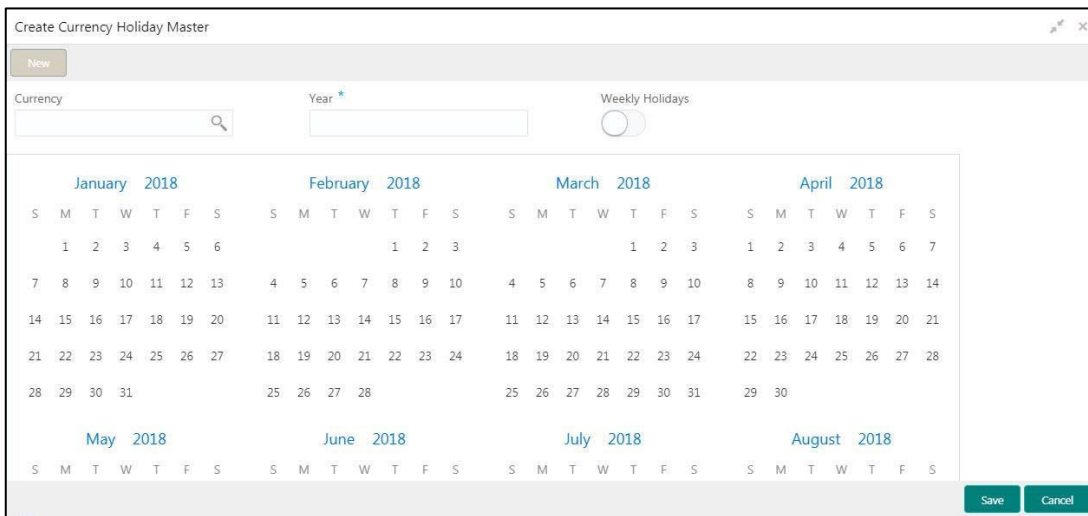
Create Currency Holiday Master

New

Currency

Year *

Weekly Holidays

January 2018

| S | M | T | W | T | F | S |
|---|---|---|---|---|---|---|
| | 1 | 2 | 3 | 4 | 5 | 6 |
| 7 | 8 | 9 | 10 | 11 | 12 | 13 |
| 14 | 15 | 16 | 17 | 18 | 19 | 20 |
| 21 | 22 | 23 | 24 | 25 | 26 | 27 |
| 28 | 29 | 30 | 31 | | | |

February 2018

| S | M | T | W | T | F | S |
|---|---|---|---|---|---|---|
| | | | | 1 | 2 | 3 |
| 4 | 5 | 6 | 7 | 8 | 9 | 10 |
| 11 | 12 | 13 | 14 | 15 | 16 | 17 |
| 18 | 19 | 20 | 21 | 22 | 23 | 24 |
| 25 | 26 | 27 | 28 | | | |

March 2018

| S | M | T | W | T | F | S |
|---|---|---|---|---|---|---|
| | | | | 1 | 2 | 3 |
| 4 | 5 | 6 | 7 | 8 | 9 | 10 |
| 11 | 12 | 13 | 14 | 15 | 16 | 17 |
| 18 | 19 | 20 | 21 | 22 | 23 | 24 |
| 25 | 26 | 27 | 28 | 29 | 30 | 31 |

April 2018

| S | M | T | W | T | F | S |
|---|---|---|---|---|---|---|
| 1 | 2 | 3 | 4 | 5 | 6 | 7 |
| 8 | 9 | 10 | 11 | 12 | 13 | 14 |
| 15 | 16 | 17 | 18 | 19 | 20 | 21 |
| 22 | 23 | 24 | 25 | 26 | 27 | 28 |
| 29 | 30 | | | | | |

May 2018

S M T W T F S

June 2018

S M T W T F S

July 2018

S M T W T F S

August 2018

S M T W T F S

Save Cancel